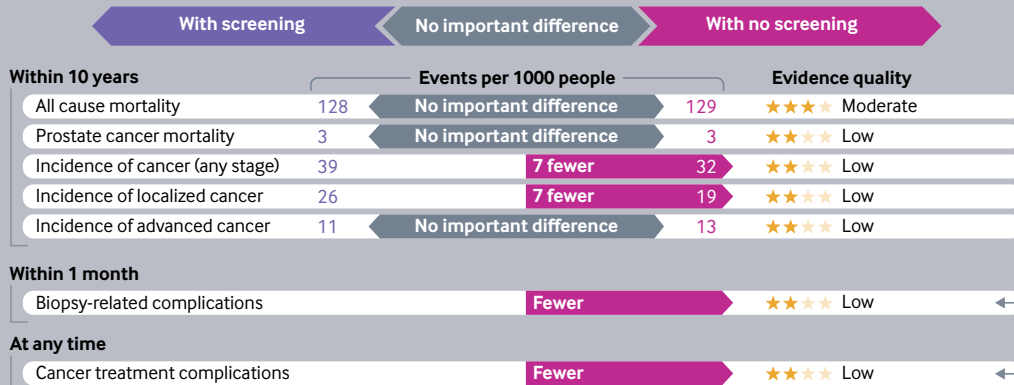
With screening | No important difference | With no screening

Within 10 years

Events per 1000 people

Evidence quality

| | With screening | | With no screening | Evidence quality |
|---|---|---|---|---|
| All cause mortality | 128 | No important difference | 129 | ★★★★ Moderate |
| Prostate cancer mortality | 3 | No important difference | 3 | ★★★★ Low |
| Incidence of cancer (any stage) | 39 | 7 fewer | 32 | ★★★★ Low |
| Incidence of localized cancer | 26 | 7 fewer | 19 | ★★★★ Low |
| Incidence of advanced cancer | 11 | No important difference | 13 | ★★★★ Low |

Within 1 month

| | | | Evidence quality |
|---|---|---|---|
| Biopsy-related complications | Fewer | | ★★★★ Low |

At any time

| | | | Evidence quality |
|---|---|---|---|
| Cancer treatment complications | Fewer | | ★★★★ Low |